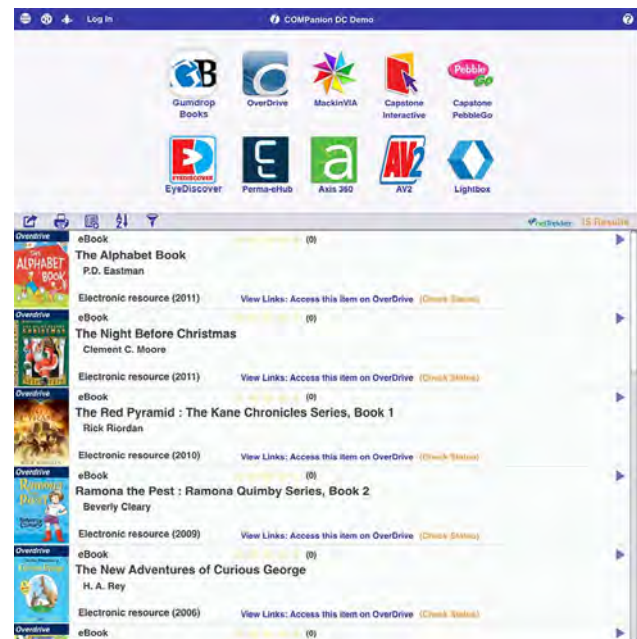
Log In

COMPanion DC Demo

Gumdrop Books
OverDrive
MackinVIA
Capstone Interactive
Capatone PebbleGo
EyeDiscover
Perma-eHub
Axis 360
AV2
Lightbox

15 Results

Overdrive
eBook
(0)
The Alphabet Book
P.D. Eastman
Electronic resource (2011)
View Links: Access this item on OverDrive (Check Status)

Overdrive
eBook
(0)
The Night Before Christmas
Clement C. Moore
Electronic resource (2011)
View Links: Access this item on OverDrive (Check Status)

Overdrive
eBook
(0)
The Red Pyramid : The Kane Chronicles Series, Book 1
Rick Riordan
Electronic resource (2010)
View Links: Access this item on OverDrive (Check Status)

Overdrive
eBook
(0)
Ramona the Pest : Ramona Quimby Series, Book 2
Beverly Cleary
Electronic resource (2009)
View Links: Access this item on OverDrive (Check Status)

Overdrive
eBook
(0)
The New Adventures of Curious George
H. A. Rey
Electronic resource (2006)
View Links: Access this item on OverDrive (Check Status)

Overdrive
eBook
(0)